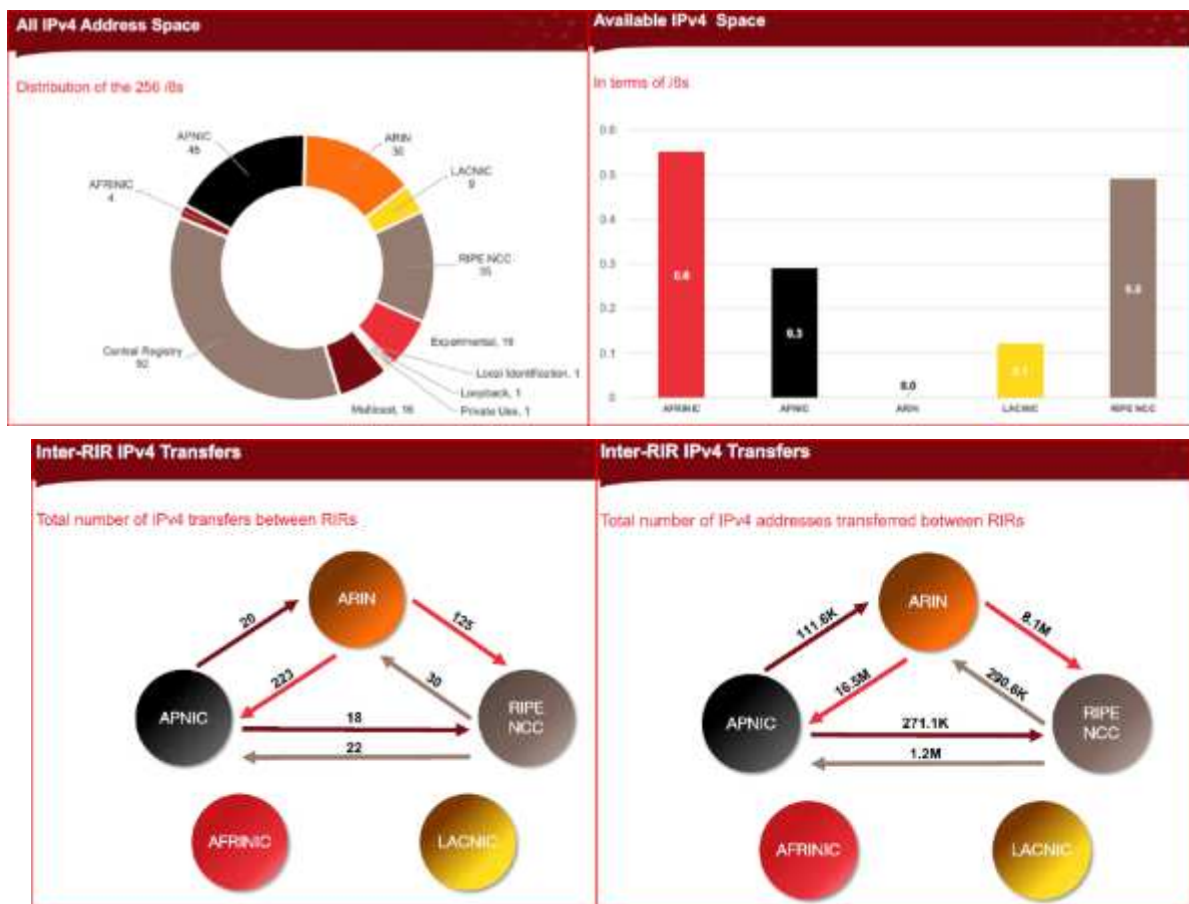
All IPv4 Address Space

Distribution of the 256 /8s

APNIC
45

ARIN
36

LACNIC
9

AFRINIC
4

RIPE NCC
35

Experimental, 16

Local Identification, 1

Loopback, 1

Private Use, 1

Multicast, 16

Central Registry
92

Available IPv4 Space

In terms of /8s

0.6
0.5
0.4
0.3
0.2
0.1
0

0.6
0.3
0.0
0.1
0.5

AFRINIC
APNIC
ARIN
LACNIC
RIPE NCC

Inter-RIR IPv4 Transfers

Total number of IPv4 transfers between RIRs

ARIN
APNIC
RIPE NCC
AFRINIC
LACNIC

20
125
223
30
18
22

Inter-RIR IPv4 Transfers

Total number of IPv4 addresses transfered between RIRs

ARIN
APNIC
RIPE NCC
AFRINIC
LACNIC

111.6K
8.1M
16.5M
290.6K
271.1K
1.2M